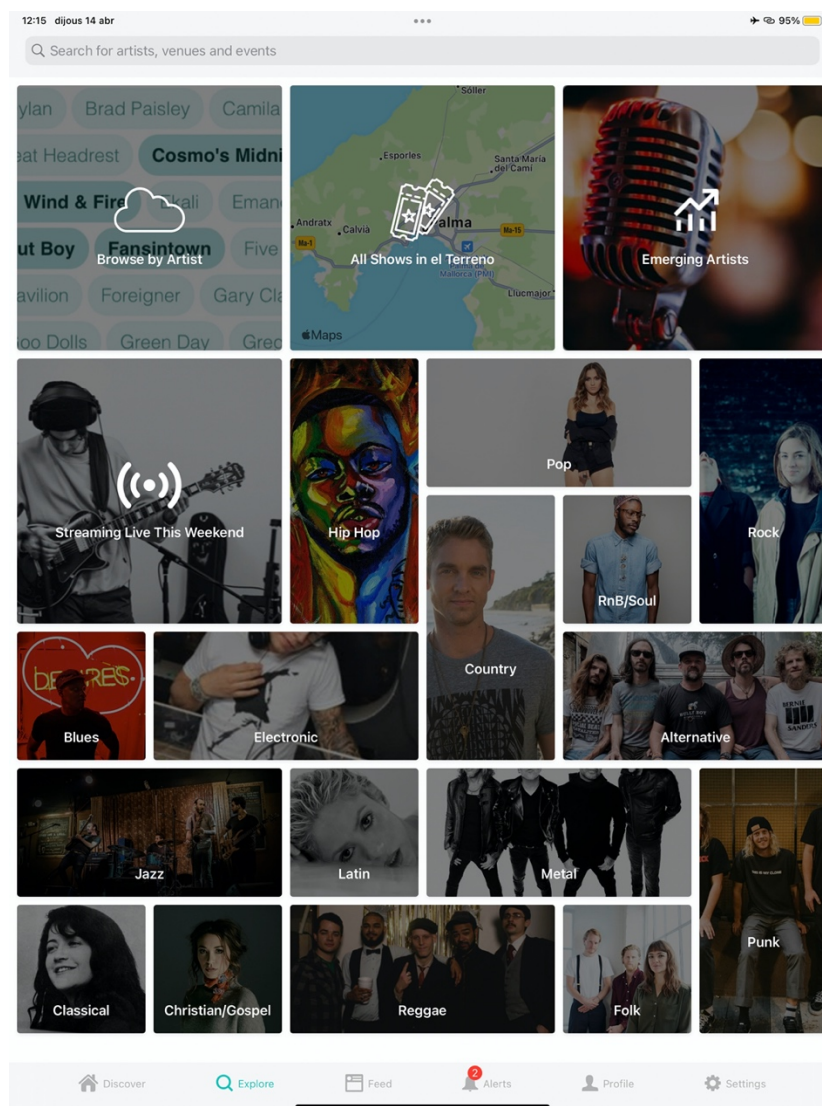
12:15 dijous 14 abr
95%

Search for artists, venues and events

ylan Brad Paisley Camila
eat Headrest Cosmo's Midni
Wind & Fire Ikali Eman
ut Boy Fansintown Five
avilion Foreigner Gary Cl
oo Dolls Green Day Gre

Browse by Artist

Sóller
Esporles
Santa Maria del Camí
Andratx
Calvià
Palma
Llucmajor
Maps

All Shows in el Terreno

Emerging Artists

Streaming Live This Weekend

Hip Hop

Pop

Rock

Country

RnB/Soul

Blues

Electronic

Alternative

Jazz

Latin

Metal

Punk

Classical

Christian/Gospel

Reggae

Folk

Discover
Explore
Feed
2
Alerts
Profile
Settings